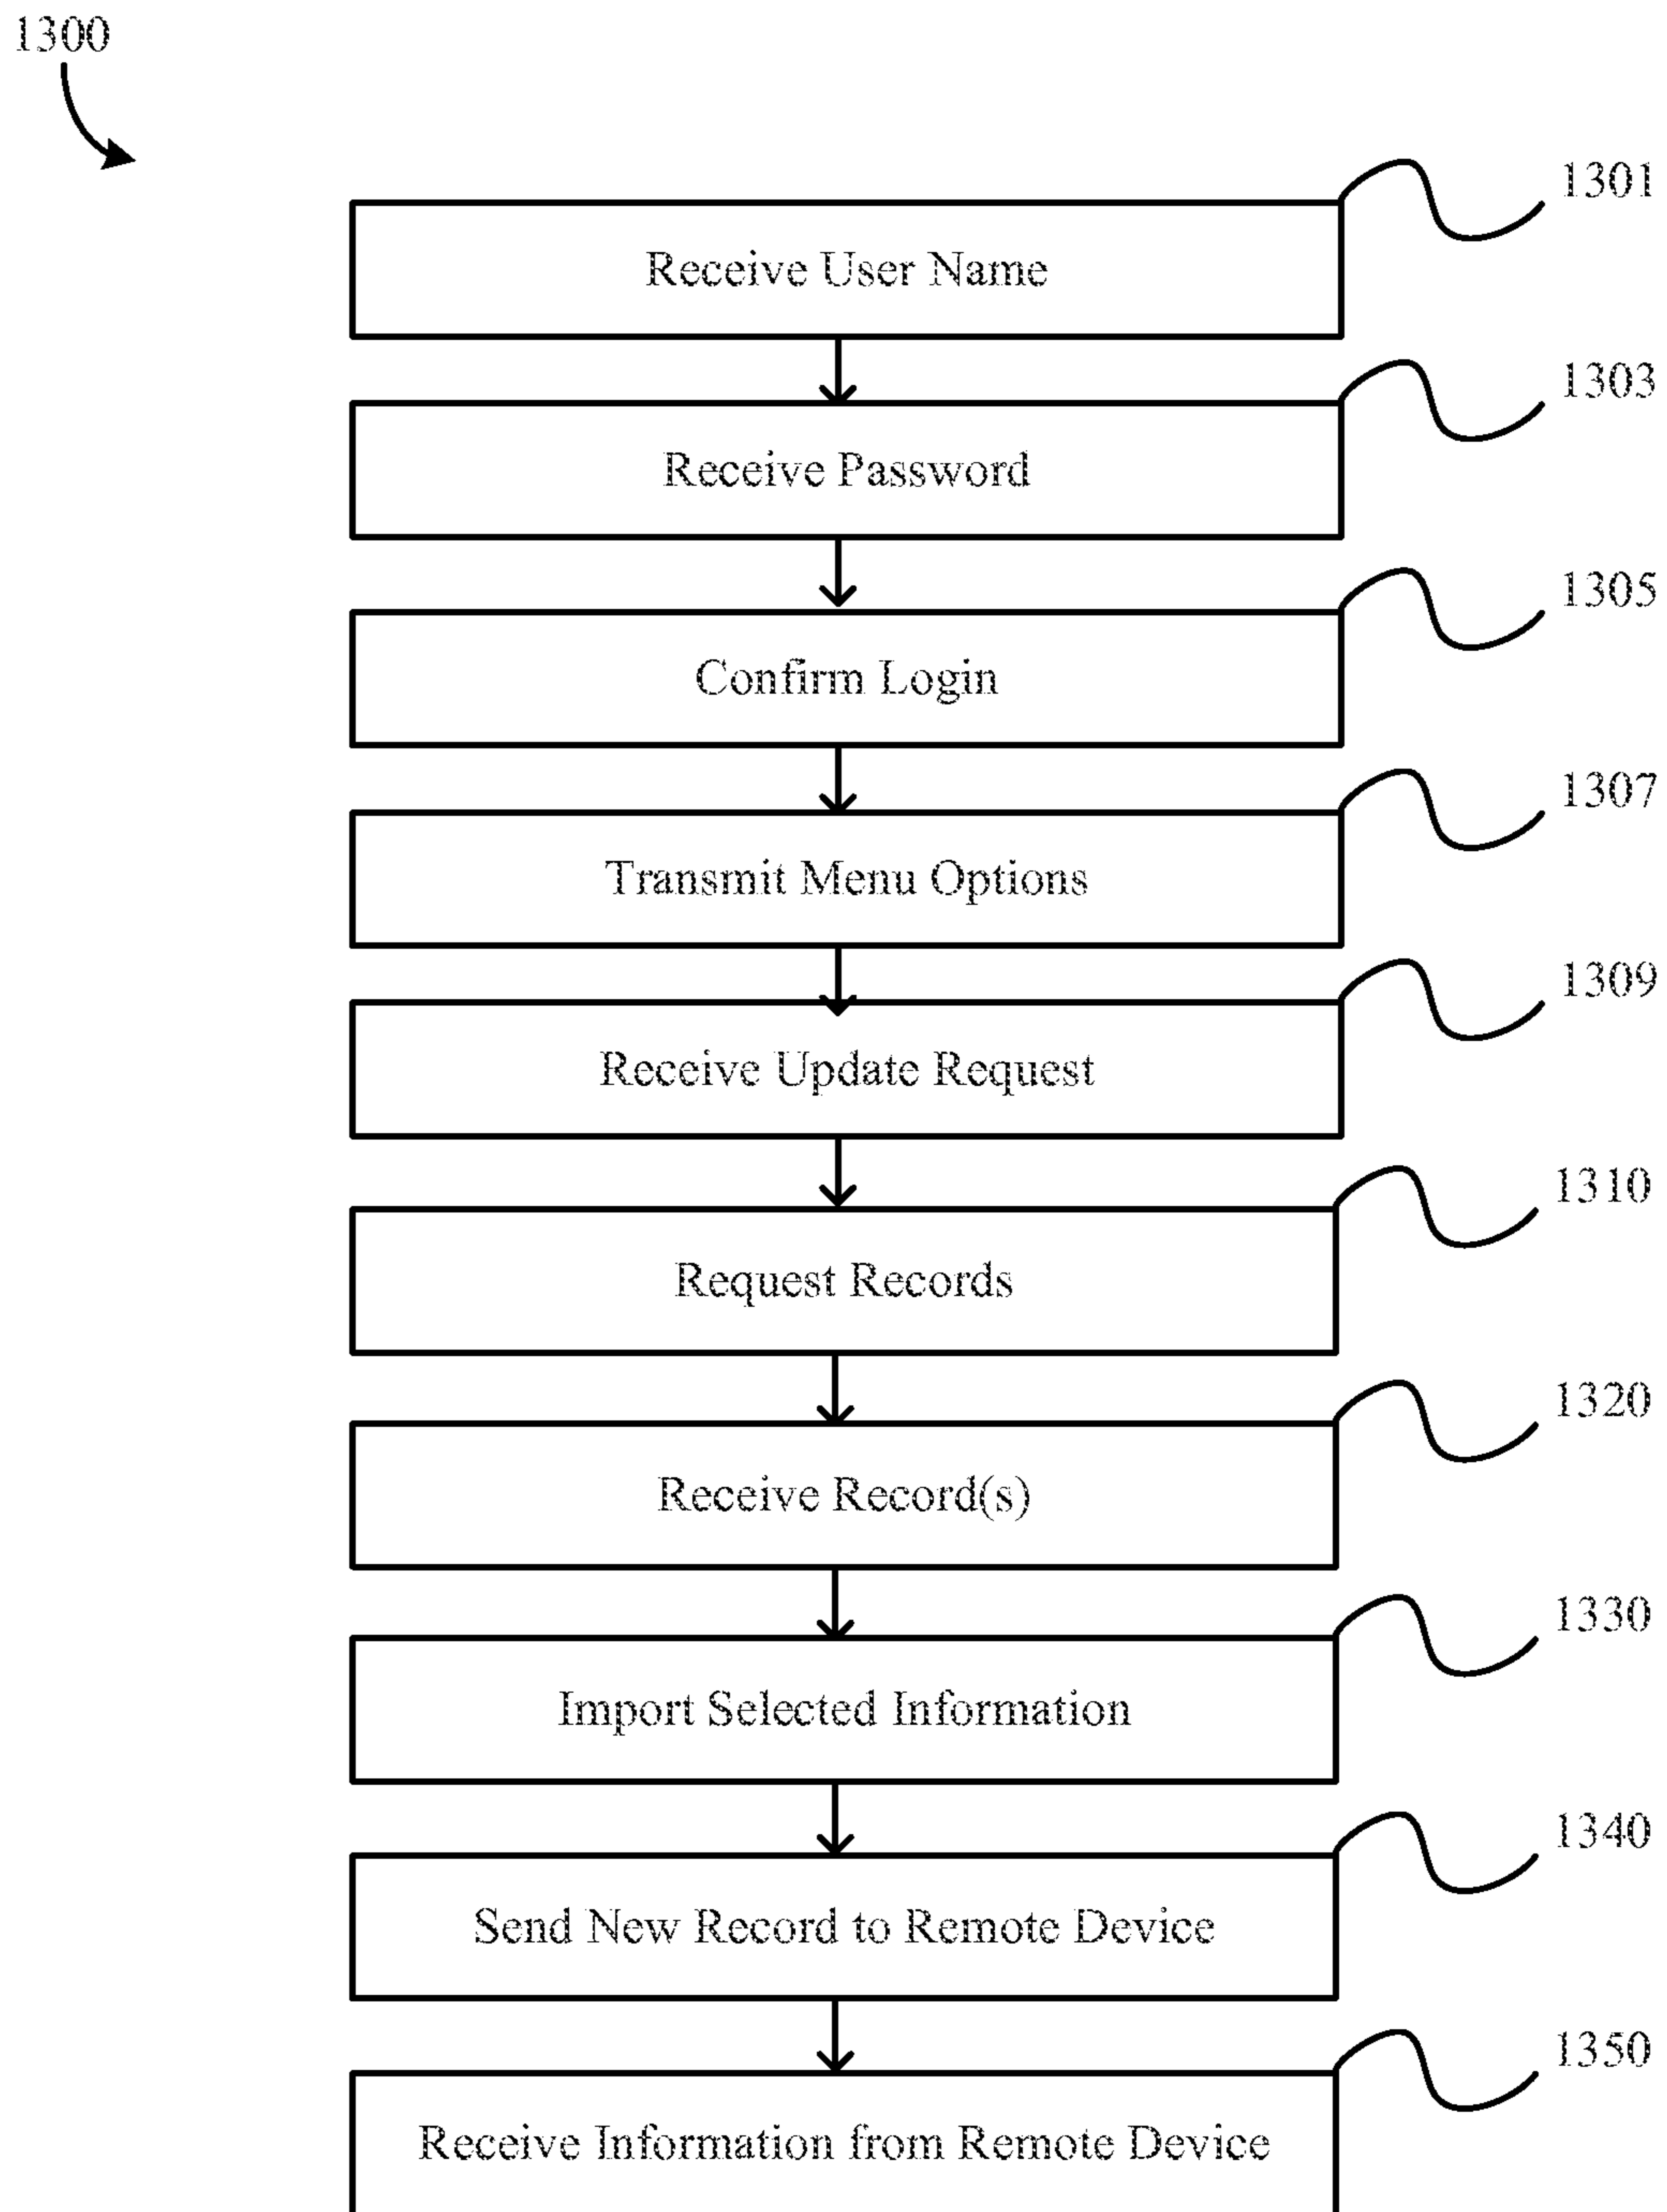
1300

1301

Receive User Name

1303

Receive Password

1305

Confirm Login

1307

Transmit Menu Options

1309

Receive Update Request

1310

Request Records

1320

Receive Record(s)

1330

Import Selected Information

1340

Send New Record to Remote Device

1350

Receive Information from Remote Device